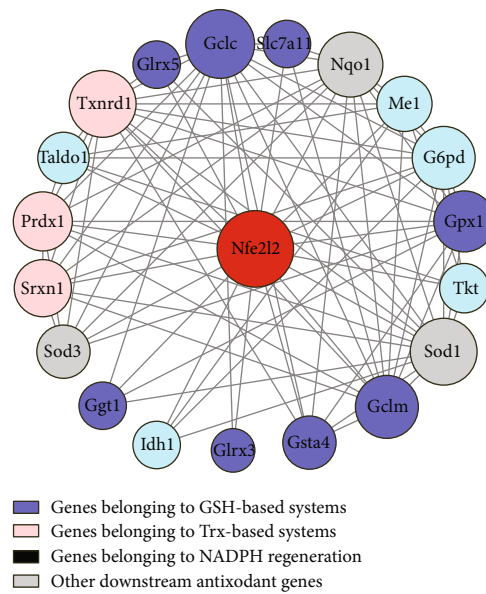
Glrx5
Gclc
Slc7a11
Nqo1
Txnrd1
Me1
Taldo1
G6pd
Prdx1
Nfe2l2
Gpx1
Srxn1
Tkt
Sod3
Sod1
Ggt1
Gclm
Idh1
Glrx3
Gsta4

Genes belonging to GSH-based systems
Genes belonging to Trx-based systems
Genes belonging to NADPH regeneration
Other downstream antixodant genes